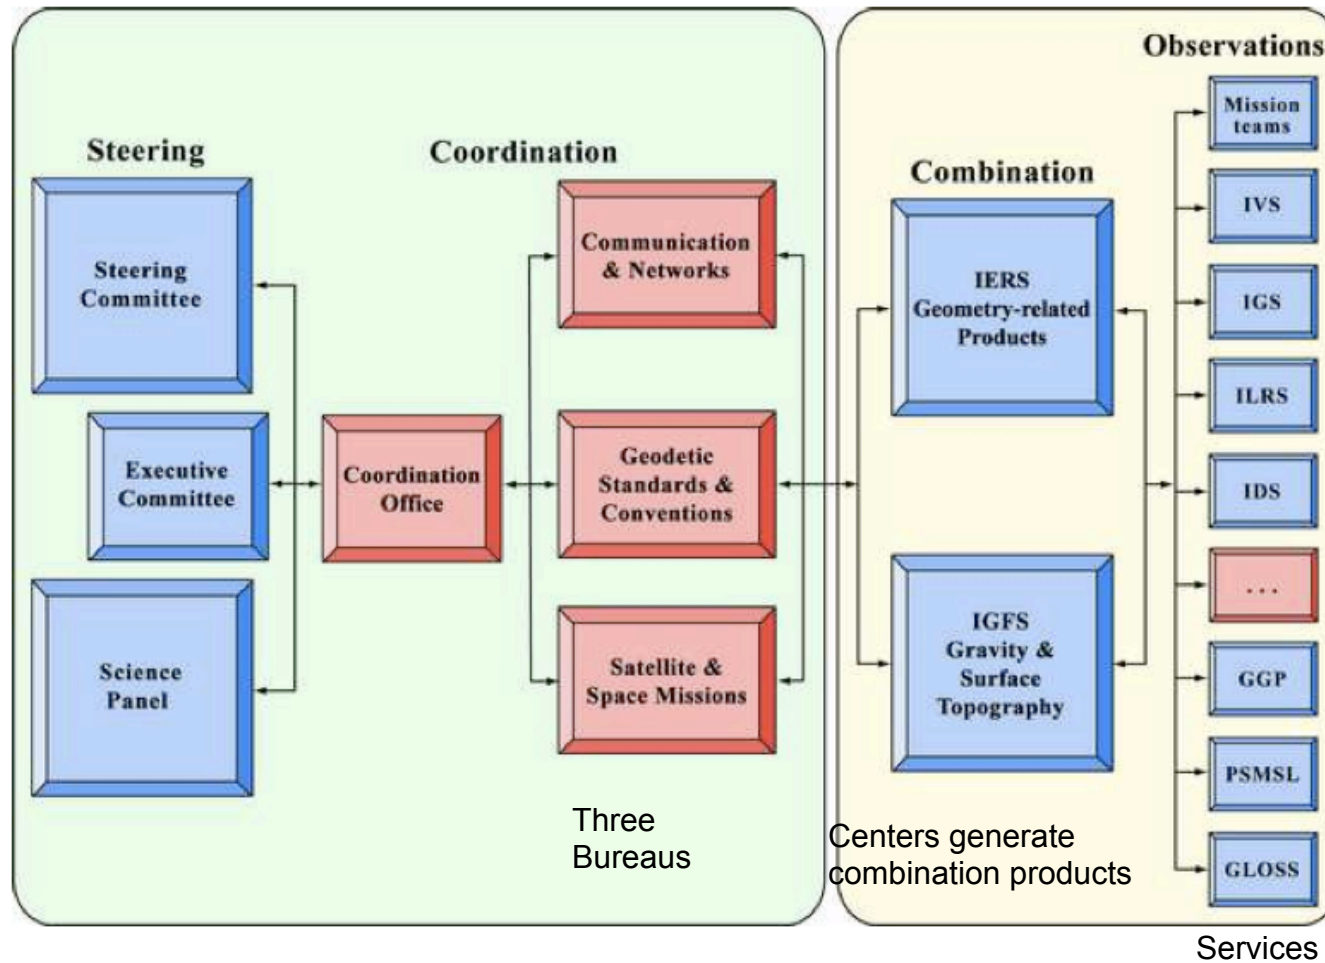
Steering

Steering Committee

Executive Committee

Science Panel

Coordination

Coordination Office

Communication & Networks

Geodetic Standards & Conventions

Satellite & Space Missions

Three Bureaus

Combination

IERS Geometry-related Products

IGFS Gravity & Surface Topography

Centers generate combination products

Observations

Mission teams

IVS

IGS

ILRS

IDS

...

GGP

PSMSL

GLOSS

Services